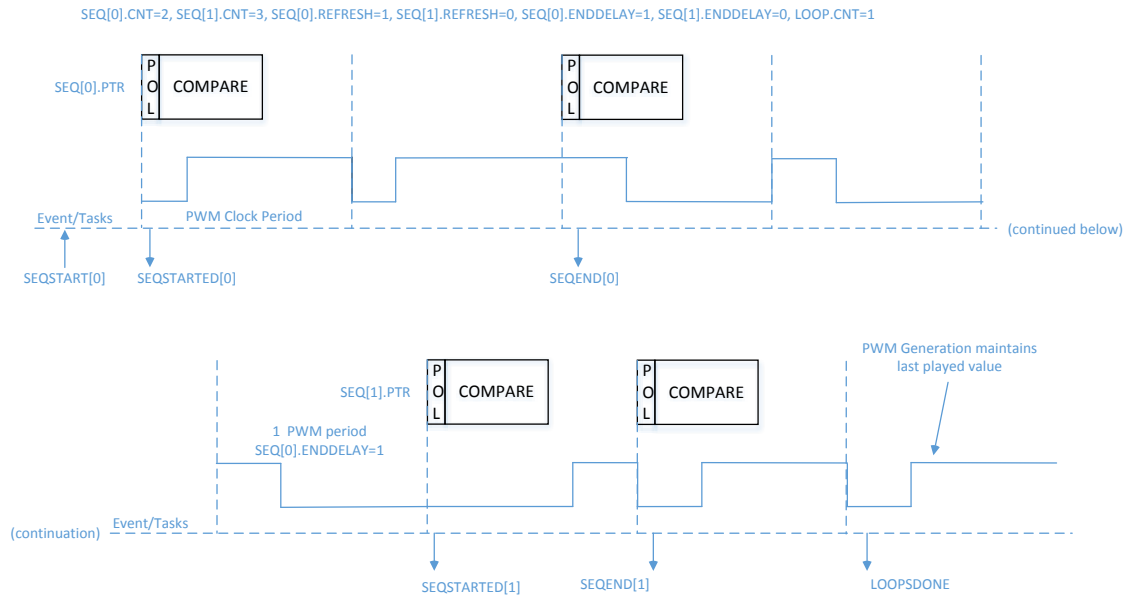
SEQ[0].CNT=2, SEQ[1].CNT=3, SEQ[0].REFRESH=1, SEQ[1].REFRESH=0, SEQ[0].ENDDELAY=1, SEQ[1].ENDDELAY=0, LOOP.CNT=1

SEQ[0].PTR

P
O
L

COMPARE

P
O
L

COMPARE

Event/Tasks

PWM Clock Period

(continued below)

SEQSTART[0]

SEQSTARTED[0]

SEQEND[0]

PWM Generation maintains last played value

SEQ[1].PTR

P
O
L

COMPARE

P
O
L

COMPARE

1 PWM period
SEQ[0].ENDDELAY=1

Event/Tasks

(continuation)

SEQSTARTED[1]

SEQEND[1]

LOOPSDONE